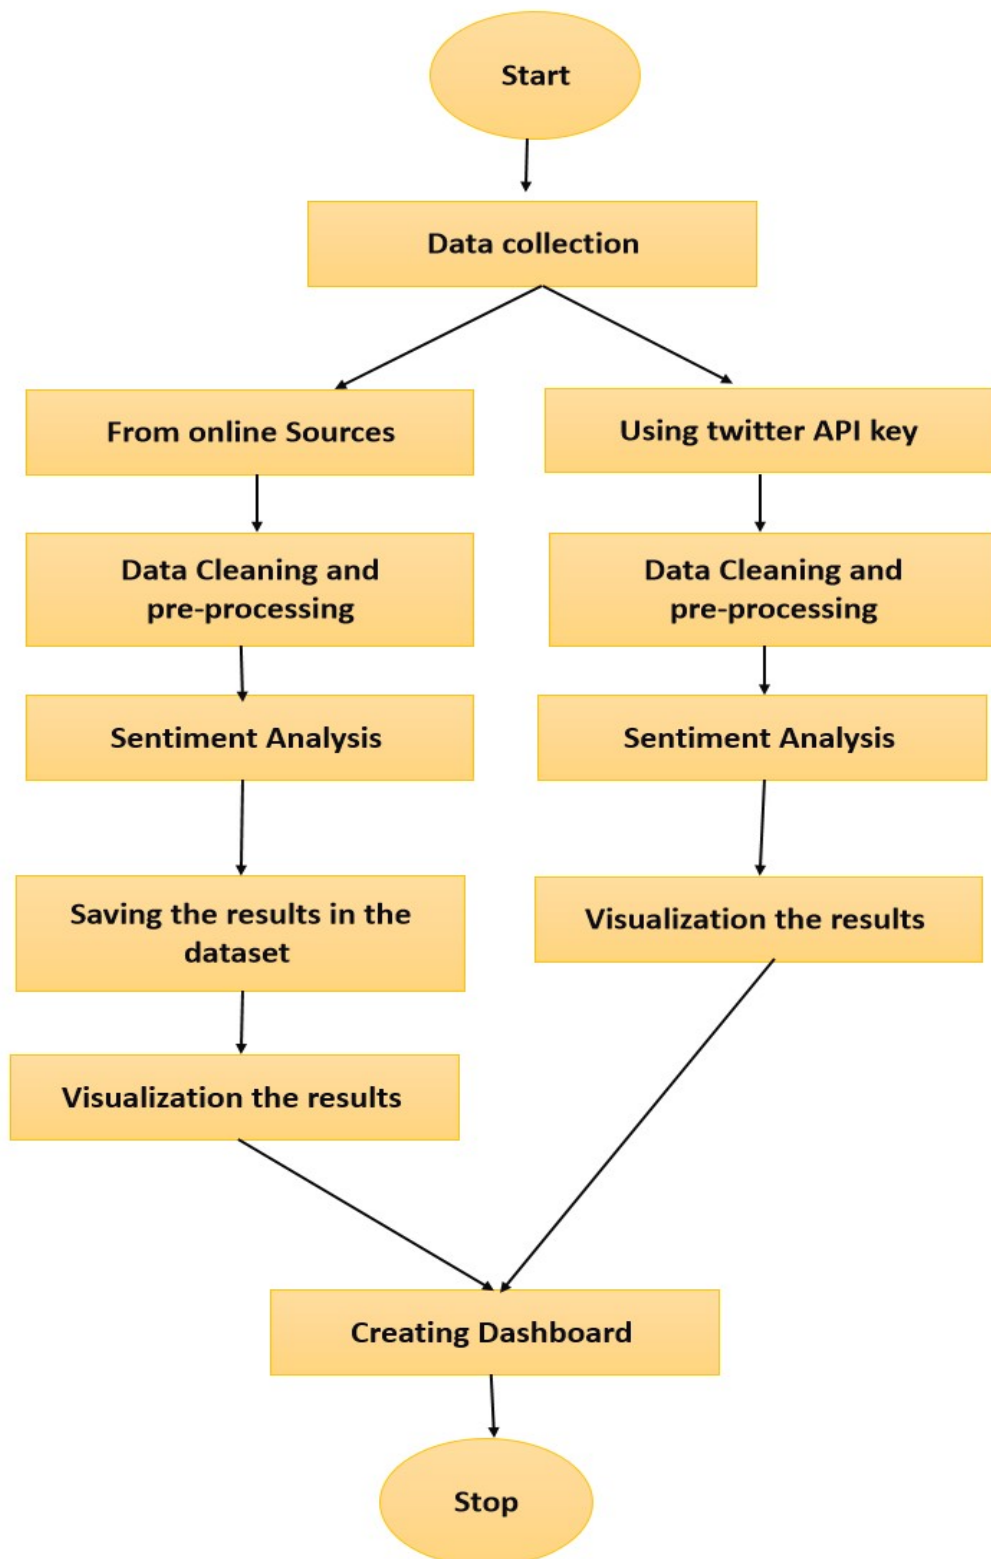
Start

Data collection

From online Sources

Data Cleaning and pre-processing

Sentiment Analysis

Saving the results in the dataset

Visualization the results

Using twitter API key

Data Cleaning and pre-processing

Sentiment Analysis

Visualization the results

Creating Dashboard

Stop